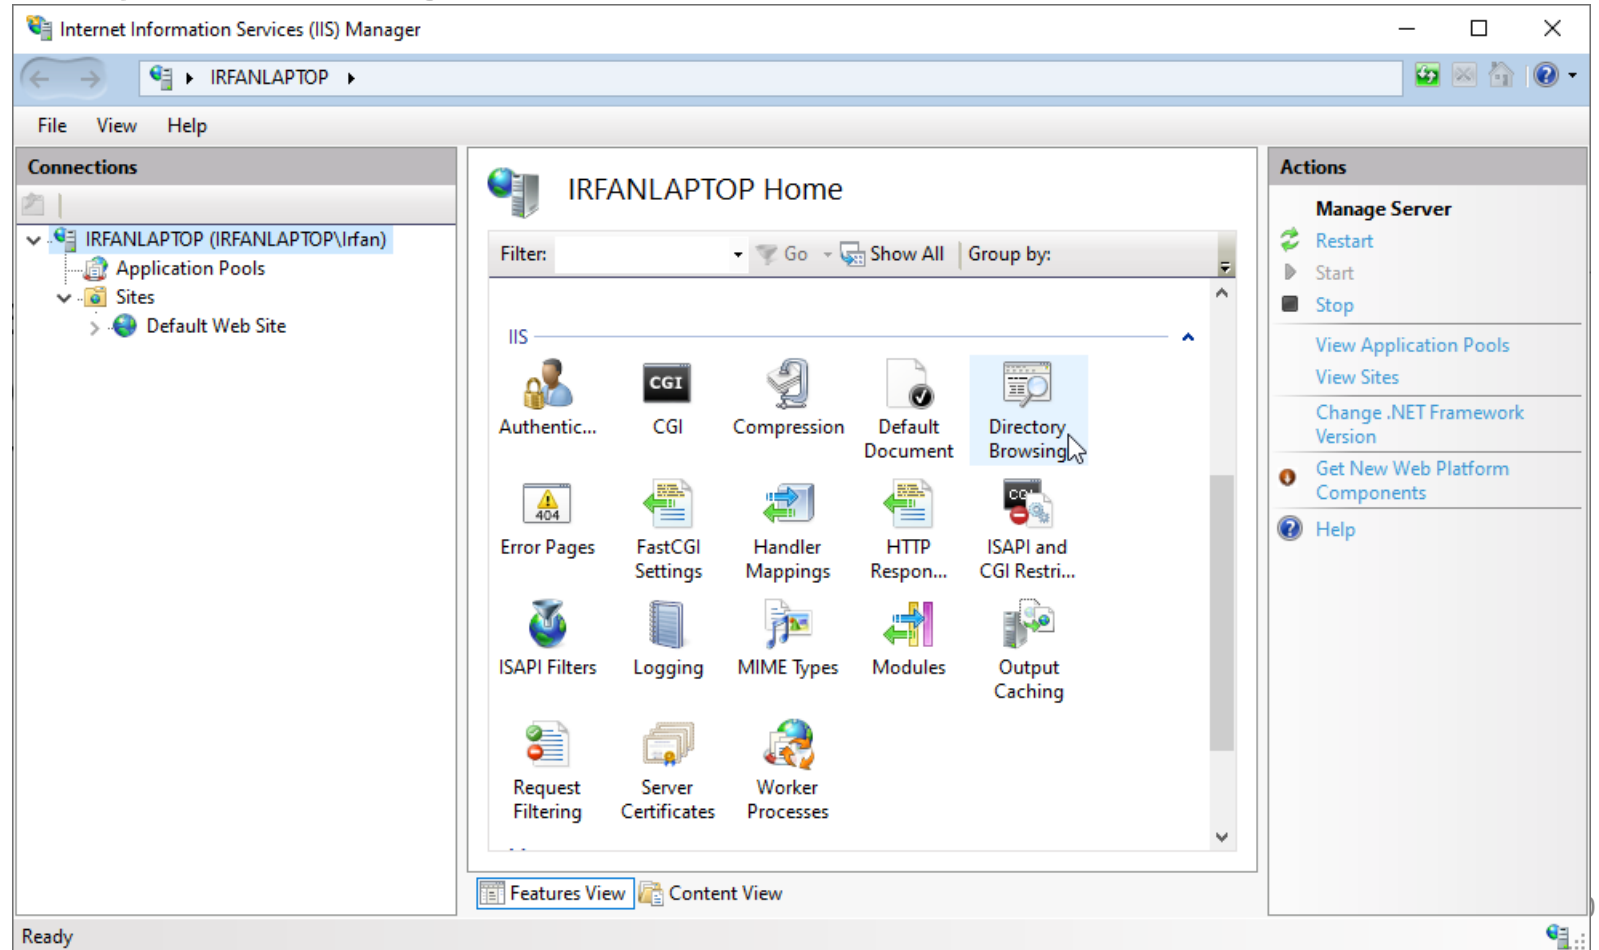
Internet Information Services (IIS) Manager

IRFANLAPTOP

File View Help

Connections

IRFANLAPTOP (IRFANLAPTOP\Irfan)
Application Pools
Sites
Default Web Site

IRFANLAPTOP Home

Filter: Go Show All Group by:

IIS

Authentic...
CGI
Compression
Default Document
Directory Browsing
Error Pages
FastCGI Settings
Handler Mappings
HTTP Respon...
ISAPI and CGI Restri...
ISAPI Filters
Logging
MIME Types
Modules
Output Caching
Request Filtering
Server Certificates
Worker Processes

Features View Content View

Actions

Manage Server
Restart
Start
Stop
View Application Pools
View Sites
Change .NET Framework Version
Get New Web Platform Components
Help

Ready